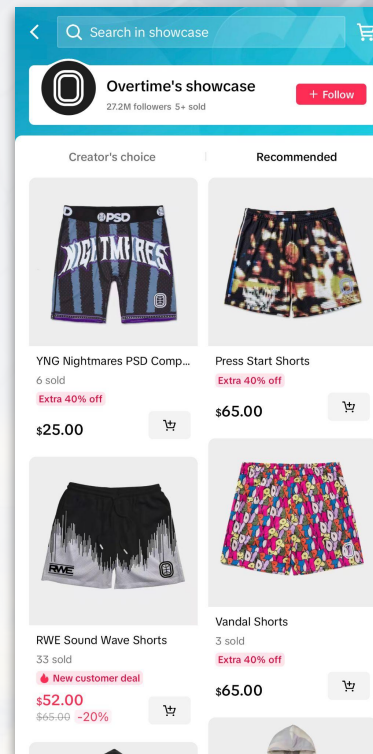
Search in showcase

Overtime's showcase
27.2M followers 5+ sold
+ Follow

Creator's choice
Recommended

PSD
NIGHTMARES

YNG Nightmares PSD Comp...
6 sold
Extra 40% off
$25.00

Press Start Shorts
Extra 40% off
$65.00

RWE

RWE Sound Wave Shorts
33 sold
New customer deal
$52.00
$65.00 -20%

Vandal Shorts
3 sold
Extra 40% off
$65.00